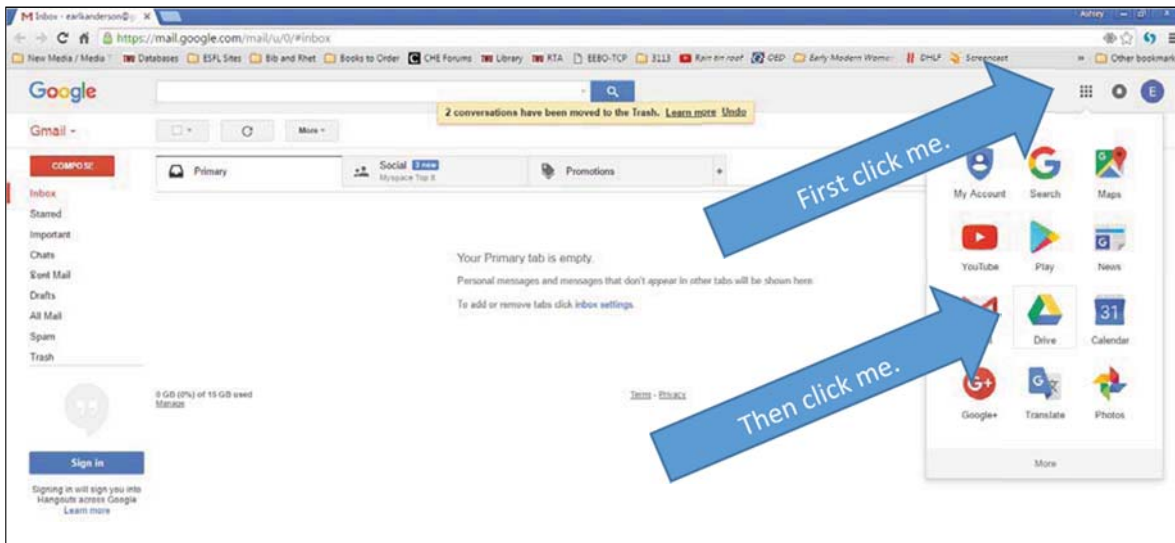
Inbox - earlkanderson@ ×

Ashey

https://mail.google.com/mail/u/0/#inbox

New Media / Media Databases ESFL Sites Bib and Rhet Books to Order CHE Forums Library RTA EEBO-TCP 3113 Rain tin roof OED Early Modern Women DHLF Screencast Other bookmarks

Google

2 conversations have been moved to the Trash. Learn more Undo

Gmail -

More

COMPOSE

Primary

Social 3 new Myspace Top 8

Promotions

+

Inbox
Starred
Important
Chats
Sent Mail
Drafts
All Mail
Spam
Trash

Your Primary tab is empty.

Personal messages and messages that don't appear in other tabs will be shown here.

To add or remove tabs click inbox settings.

0 GB (0%) of 15 GB used
Manage

Terms - Privacy

Sign in

Signing in will sign you into Hangouts across Google
Learn more

First click me.

Then click me.

My Account
Search
Maps
YouTube
Play
News
Drive
Calendar
Google+
Translate
Photos
More

E